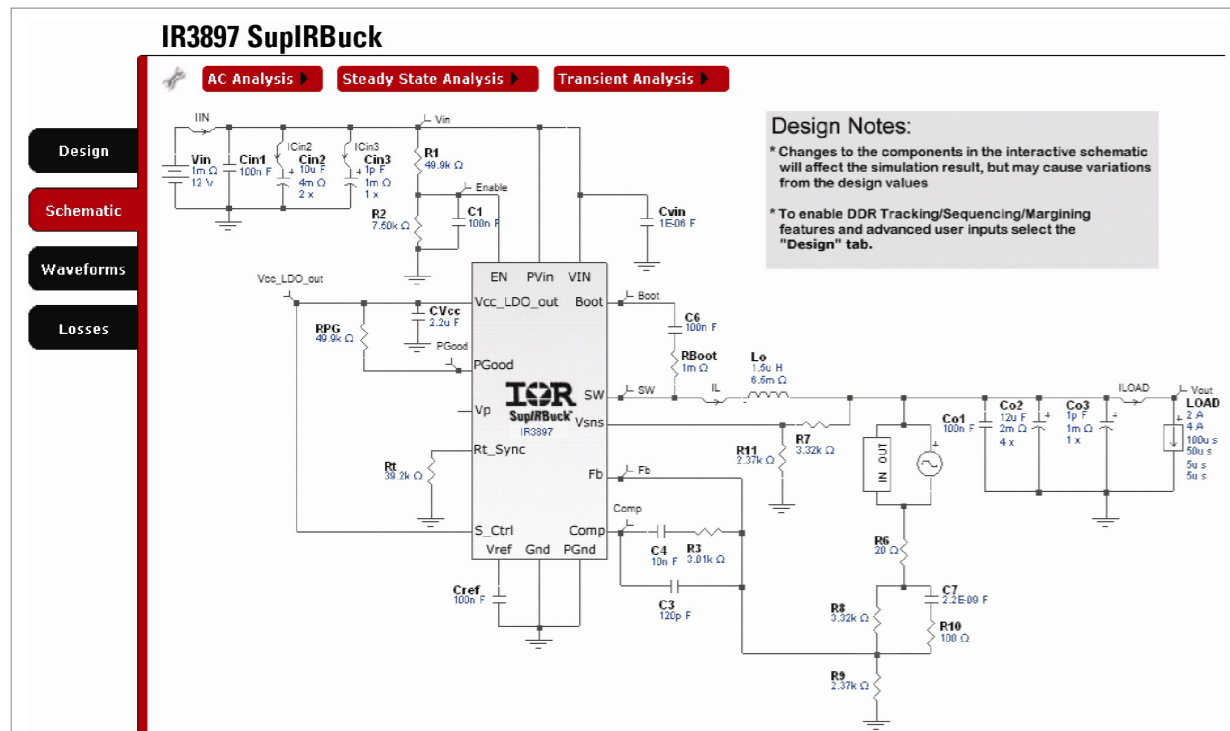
IR3897 SupIRBuck

AC Analysis ▶ Steady State Analysis ▶ Transient Analysis ▶

Design

Schematic

Waveforms

Losses

Design Notes:

* Changes to the components in the interactive schematic will affect the simulation result, but may cause variations from the design values

* To enable DDR Tracking/Sequencing/Margining features and advanced user inputs select the "Design" tab.

IIN

Vin
1m Ω
12 V

Cin1
100n F

ICin2
Cin2
10u F
4m Ω
2 x

ICin3
Cin3
1p F
1m Ω
1 x

Vin

R1
49.9k Ω

Enable

C1
100n F

R2
7.50k Ω

Cvin
1E-06 F

Vcc_LDO_out

CVcc
2.2u F

PGood

RPG
49.9k Ω

EN PVin VIN

Vcc_LDO_out Boot

Boot

C6
100n F

RBoot
1m Ω

PGood

IOR
SupIRBuck
IR3897

SW

SW

IL

Lo
1.5u H
6.6m Ω

Vp

Vsns

R7
3.32k Ω

R11
2.37k Ω

Rt_Sync

Rt
39.2k Ω

Fb

Fb

S_Ctrl Comp

Comp

Vref Gnd PGnd

C4
10n F

R3
3.01k Ω

C3
120p F

Cref
100n F

IN OUT

R6
20 Ω

C7
2.2E-09 F

R8
3.32k Ω

R10
100 Ω

R9
2.37k Ω

Co1
100n F

Co2
12u F
2m Ω
4 x

Co3
1p F
1m Ω
1 x

ILOAD

Vout

LOAD
2 A
4 A
100u s
50u s
5u s
5u s